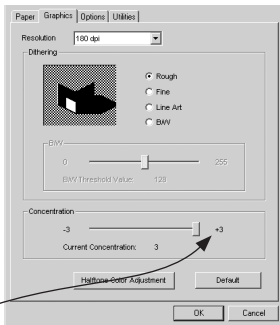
Paper Graphics Options Utilities

Resolution 180 dpi

Dithering

Rough
Fine
Line Art
B/W

B/W
0 255
B/W Threshold Value: 128

Concentration
-3 +3
Current Concentration: 3

Halftone Color Adjustment
Default

OK
Cancel